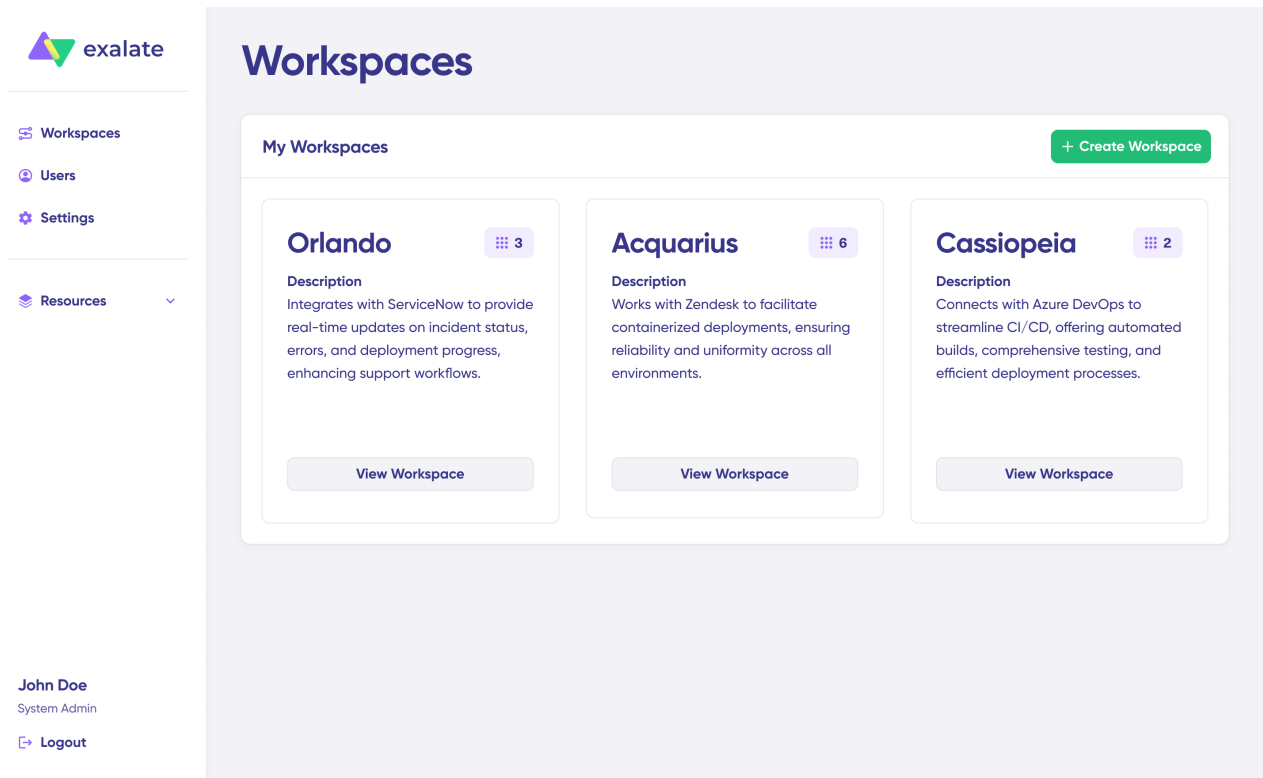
exalate

Workspaces
Users
Settings

Resources

John Doe
System Admin
Logout

Workspaces

My Workspaces
+ Create Workspace

Orlando
3
Description
Integrates with ServiceNow to provide real-time updates on incident status, errors, and deployment progress, enhancing support workflows.
View Workspace

Acquarius
6
Description
Works with Zendesk to facilitate containerized deployments, ensuring reliability and uniformity across all environments.
View Workspace

Cassiopeia
2
Description
Connects with Azure DevOps to streamline CI/CD, offering automated builds, comprehensive testing, and efficient deployment processes.
View Workspace